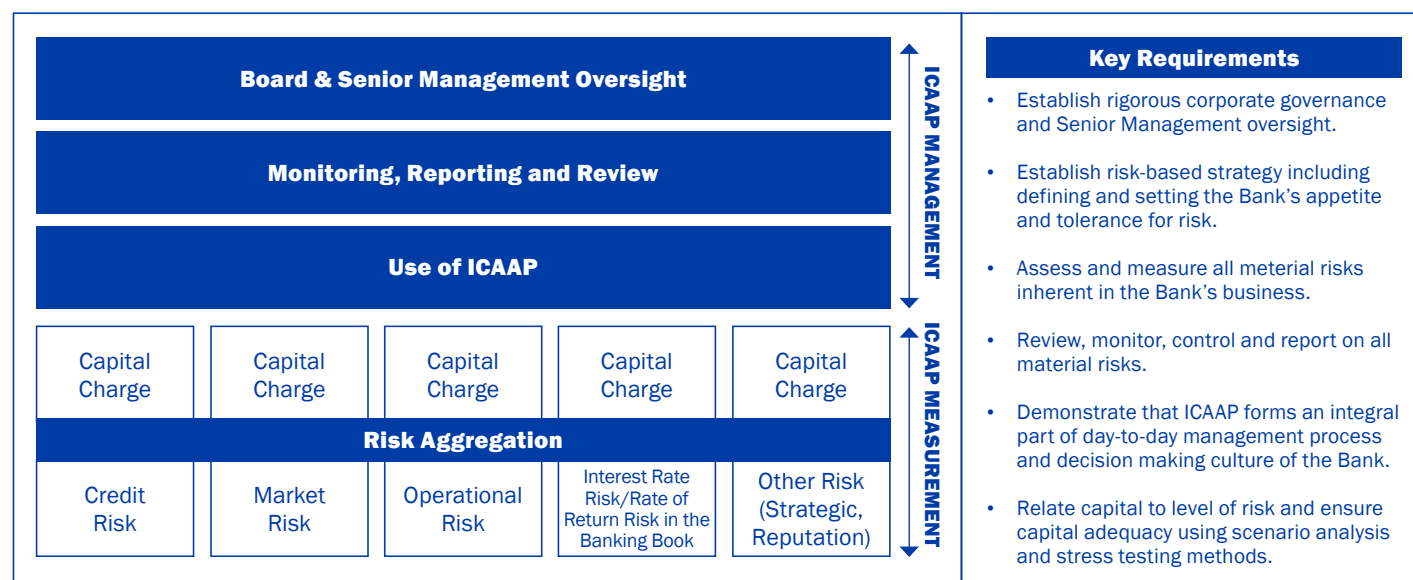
Board & Senior Management Oversight

Monitoring, Reporting and Review

Use of ICAAP

ICAAP MANAGEMENT

| Capital Charge | Capital Charge | Capital Charge | Capital Charge | Capital Charge |
|---|---|---|---|---|
| Risk Aggregation | | | | |
| Credit Risk | Market Risk | Operational Risk | Interest Rate Risk/Rate of Return Risk in the Banking Book | Other Risk (Strategic, Reputation) |

ICAAP MEASUREMENT

Key Requirements

• Establish rigorous corporate governance and Senior Management oversight.

• Establish risk-based strategy including defining and setting the Bank's appetite and tolerance for risk.

• Assess and measure all meterial risks inherent in the Bank's business.

• Review, monitor, control and report on all material risks.

• Demonstrate that ICAAP forms an integral part of day-to-day management process and decision making culture of the Bank.

• Relate capital to level of risk and ensure capital adequacy using scenario analysis and stress testing methods.